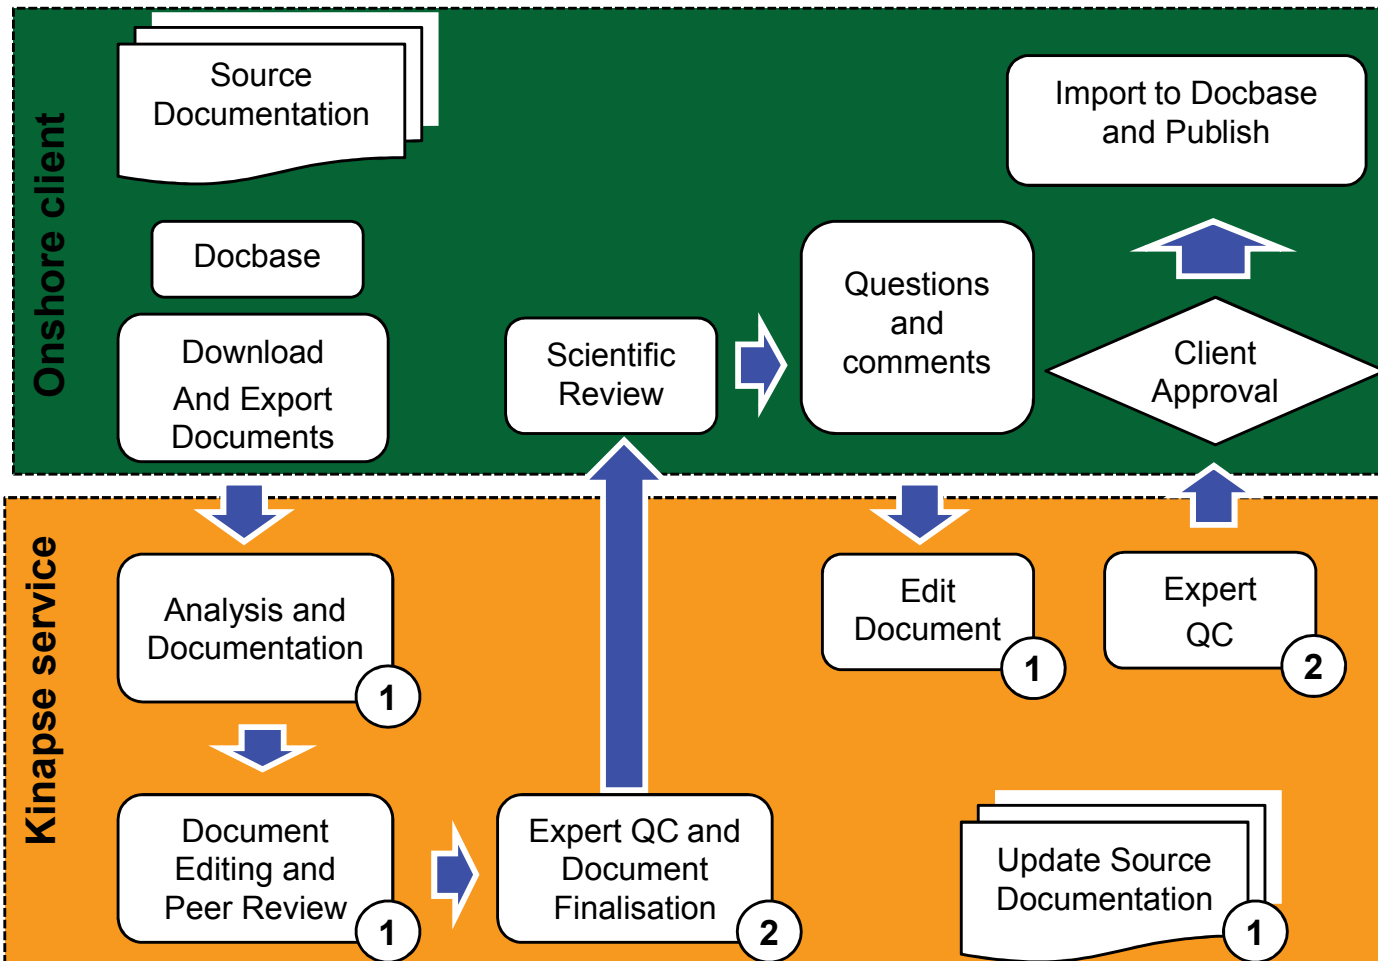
Onshore client

Source Documentation

Docbase

Download And Export Documents

Scientific Review

Questions and comments

Import to Docbase and Publish

Client Approval

Kinapse service

Analysis and Documentation 1

Document Editing and Peer Review 1

Expert QC and Document Finalisation 2

Edit Document 1

Expert QC 2

Update Source Documentation 1